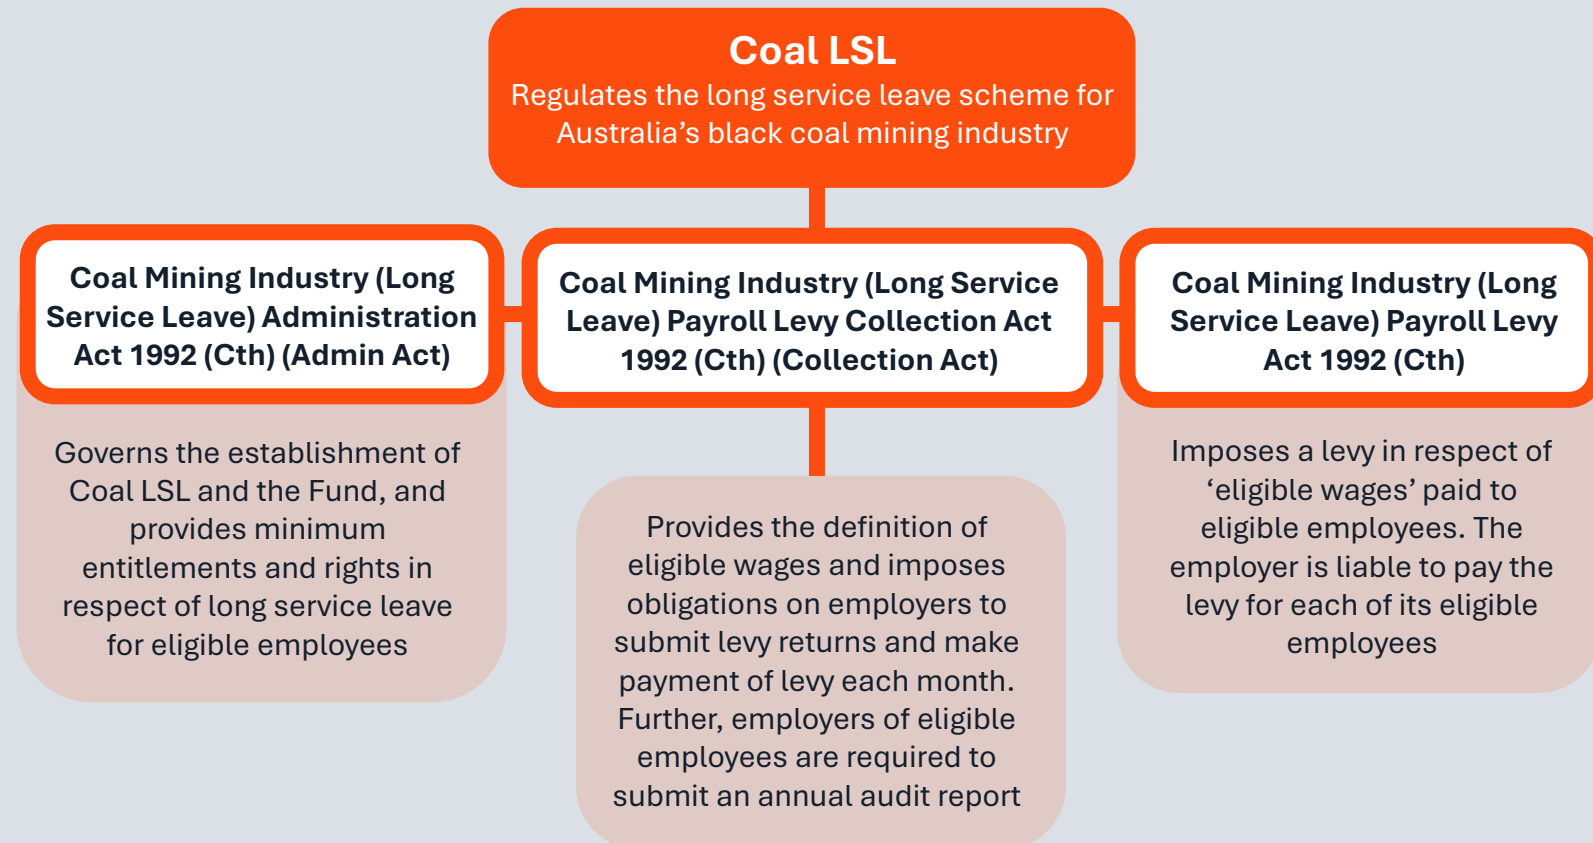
Coal LSL
Regulates the long service leave scheme for Australia’s black coal mining industry

Coal Mining Industry (Long Service Leave) Administration Act 1992 (Cth) (Admin Act)

Governs the establishment of Coal LSL and the Fund, and provides minimum entitlements and rights in respect of long service leave for eligible employees

Coal Mining Industry (Long Service Leave) Payroll Levy Collection Act 1992 (Cth) (Collection Act)

Provides the definition of eligible wages and imposes obligations on employers to submit levy returns and make payment of levy each month. Further, employers of eligible employees are required to submit an annual audit report

Coal Mining Industry (Long Service Leave) Payroll Levy Act 1992 (Cth)

Imposes a levy in respect of ‘eligible wages’ paid to eligible employees. The employer is liable to pay the levy for each of its eligible employees